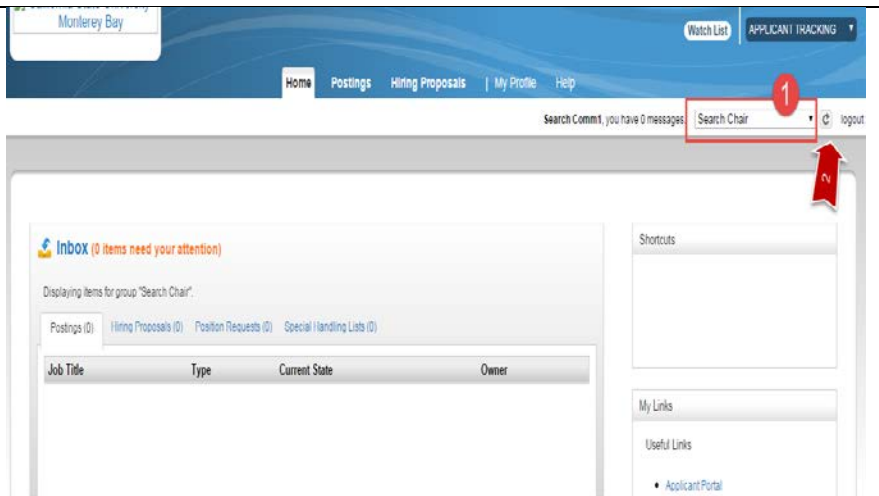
Monterey Bay

Watch List
APPLICANT TRACKING

Home
Postings
Hiring Proposals
| My Profile
Help

1

Search Comm1, you have 0 messages.
Search Chair
logout

2

Inbox (0 items need your attention)

Displaying items for group "Search Chair".

Postings (0)
Hiring Proposals (0)
Position Requests (0)
Special Handling Lists (0)

| Job Title | Type | Current State | Owner |
|---|---|---|---|

Shortcuts

My Links

Useful Links

• Applicant Portal